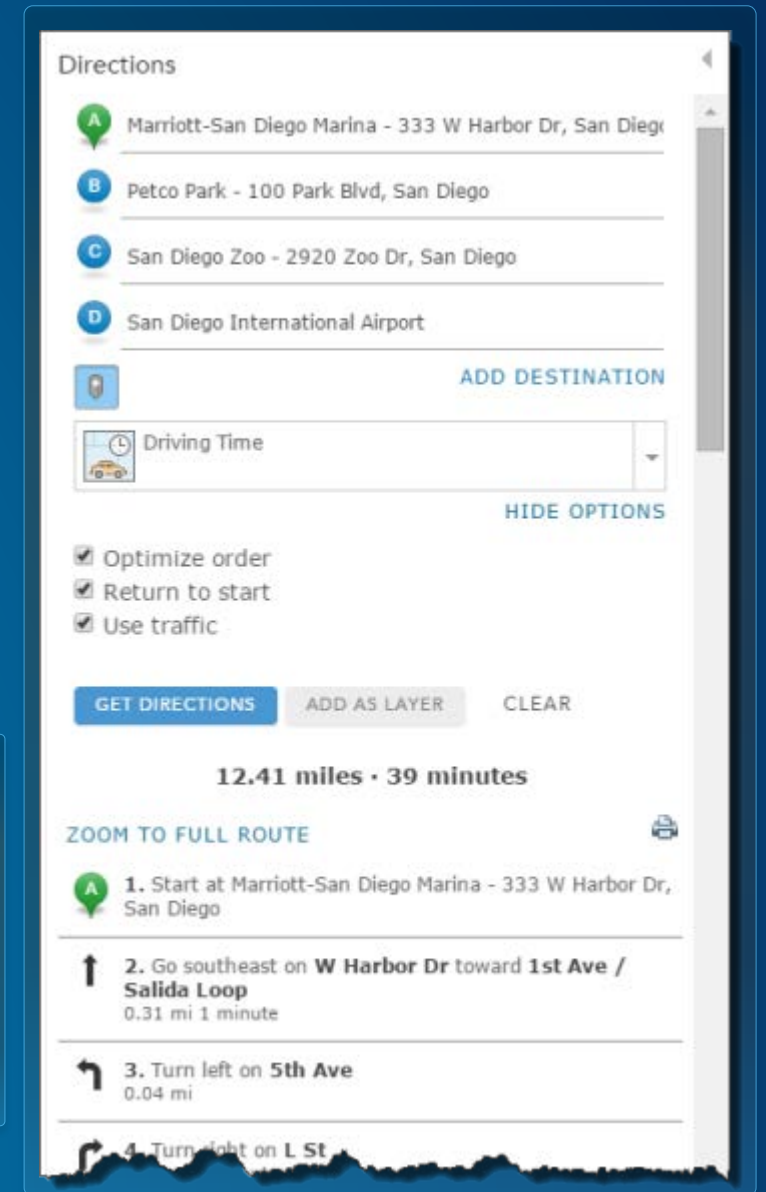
Directions

A Marriott-San Diego Marina - 333 W Harbor Dr, San Dieg

B Petco Park - 100 Park Blvd, San Diego

C San Diego Zoo - 2920 Zoo Dr, San Diego

D San Diego International Airport

ADD DESTINATION

Driving Time

HIDE OPTIONS

Optimize order
Return to start
Use traffic

GET DIRECTIONS ADD AS LAYER CLEAR

12.41 miles · 39 minutes

ZOOM TO FULL ROUTE

A 1. Start at Marriott-San Diego Marina - 333 W Harbor Dr, San Diego

2. Go southeast on W Harbor Dr toward 1st Ave / Salida Loop
0.31 mi 1 minute

3. Turn left on 5th Ave
0.04 mi

4. Turn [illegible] on L St